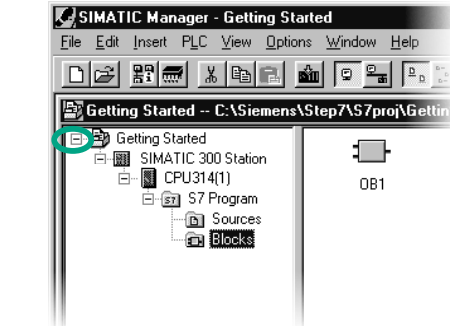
SIMATIC Manager - Getting Started
File Edit Insert PLC View Options Window Help
Getting Started -- C:\Siemens\Step7\S7proj\Gettin
Getting Started
SIMATIC 300 Station
CPU314(1)
S7 Program
Sources
Blocks
OB1